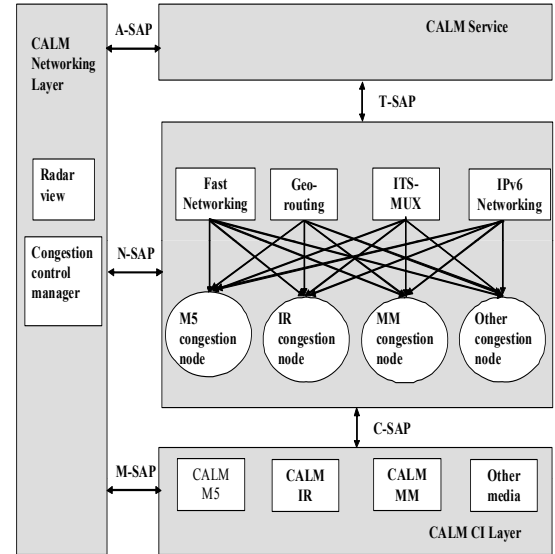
CALM Networking Layer

A-SAP

CALM Service

T-SAP

Radar view

Congestion control manager

N-SAP

Fast Networking

Georouting

ITS-MUX

IPv6 Networking

M5 congestion node

IR congestion node

MM congestion node

Other congestion node

C-SAP

M-SAP

CALM M5

CALM IR

CALM MM

Other media

CALM CI Layer